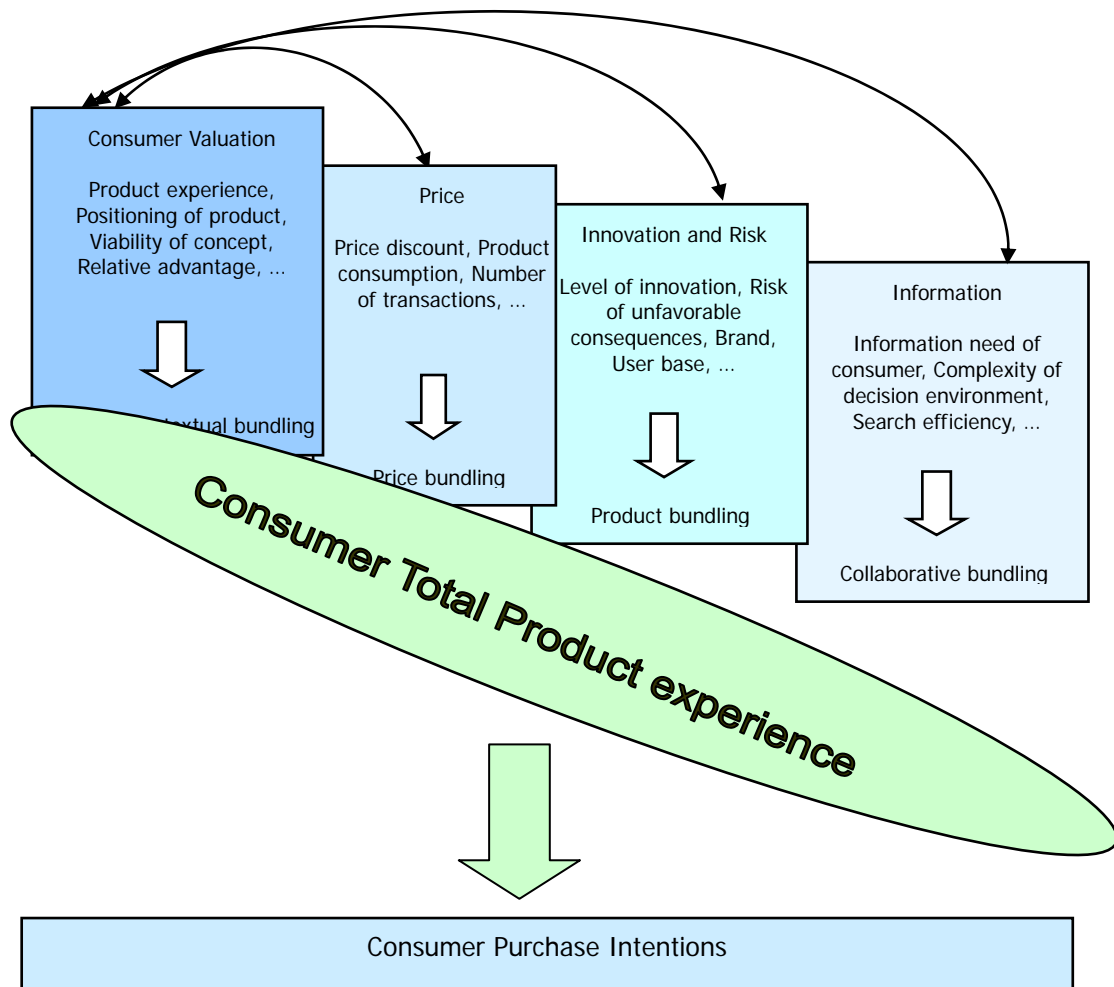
Consumer Valuation

Product experience, Positioning of product, Viability of concept, Relative advantage, ...

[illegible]xtual bundling

Price

Price discount, Product consumption, Number of transactions, ...

Price bundling

Innovation and Risk

Level of innovation, Risk of unfavorable consequences, Brand, User base, ...

Product bundling

Information

Information need of consumer, Complexity of decision environment, Search efficiency, ...

Collaborative bundling

Consumer Total Product experience

Consumer Purchase Intentions